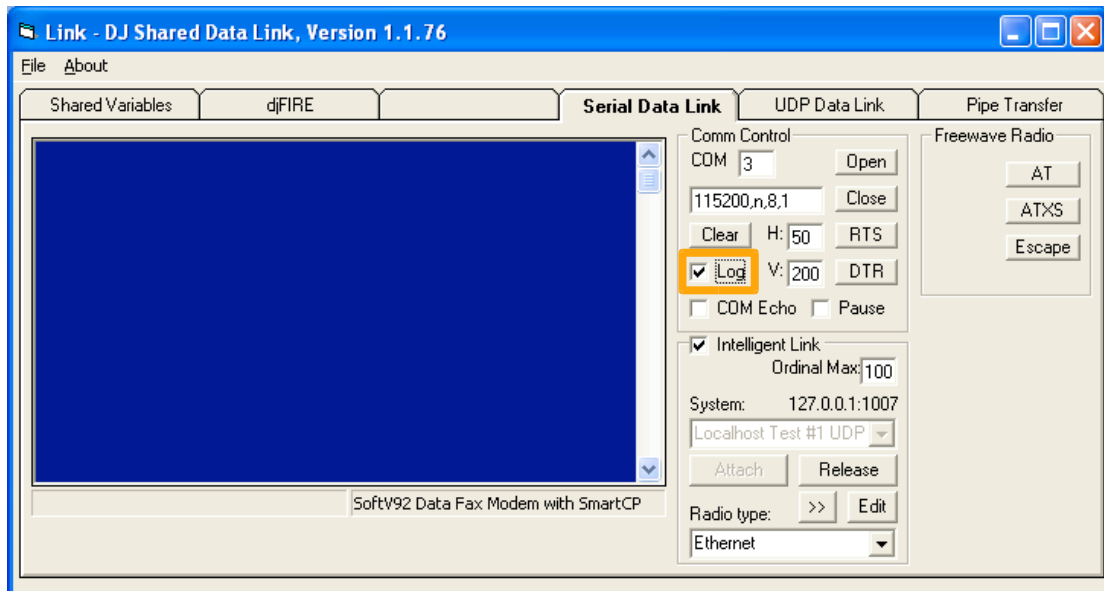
Link - DJ Shared Data Link, Version 1.1.76

File About

Shared Variables | djFIRE | | Serial Data Link | UDP Data Link | Pipe Transfer

Comm Control
COM 3 Open
115200,n,8,1 Close
Clear H: 50 RTS
Log V: 200 DTR
COM Echo Pause

Intelligent Link
Ordinal Max: 100
System: 127.0.0.1:1007
Localhost Test #1 UDP
Attach Release
Radio type: >> Edit
Ethernet

Freewave Radio
AT
ATXS
Escape

SoftV92 Data Fax Modem with SmartCP